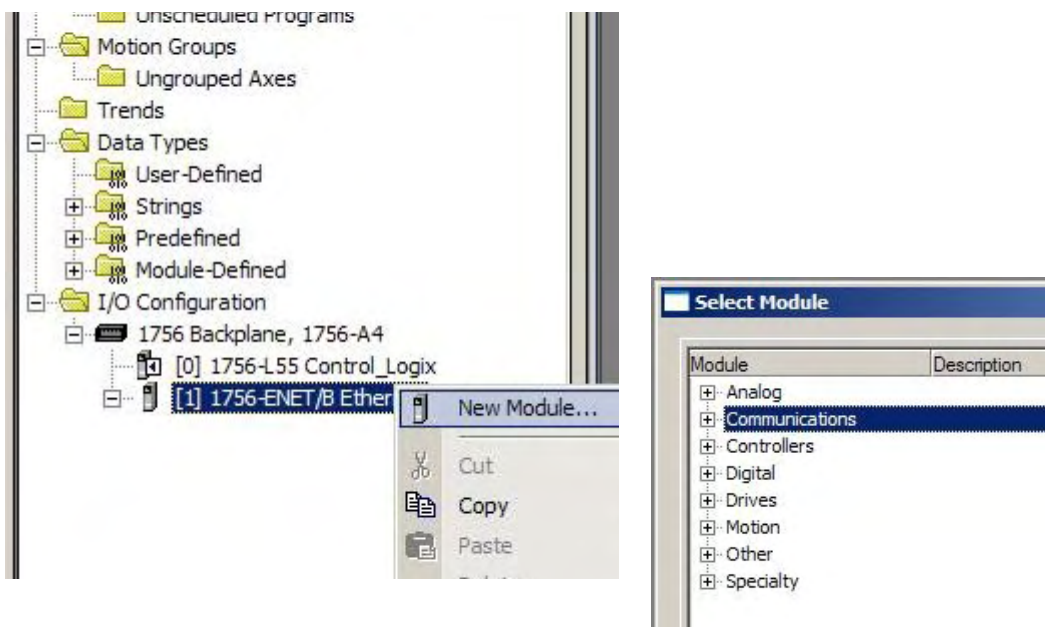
Unscheduled Programs
Motion Groups
Ungrouped Axes
Trends
Data Types
User-Defined
Strings
Predefined
Module-Defined
I/O Configuration
1756 Backplane, 1756-A4
[0] 1756-L55 Control_Logix
[1] 1756-ENET/B Ether

New Module...
Cut
Copy
Paste

Select Module

| Module | Description |
|---|---|
| Analog | |
| Communications | |
| Controllers | |
| Digital | |
| Drives | |
| Motion | |
| Other | |
| Specialty | |